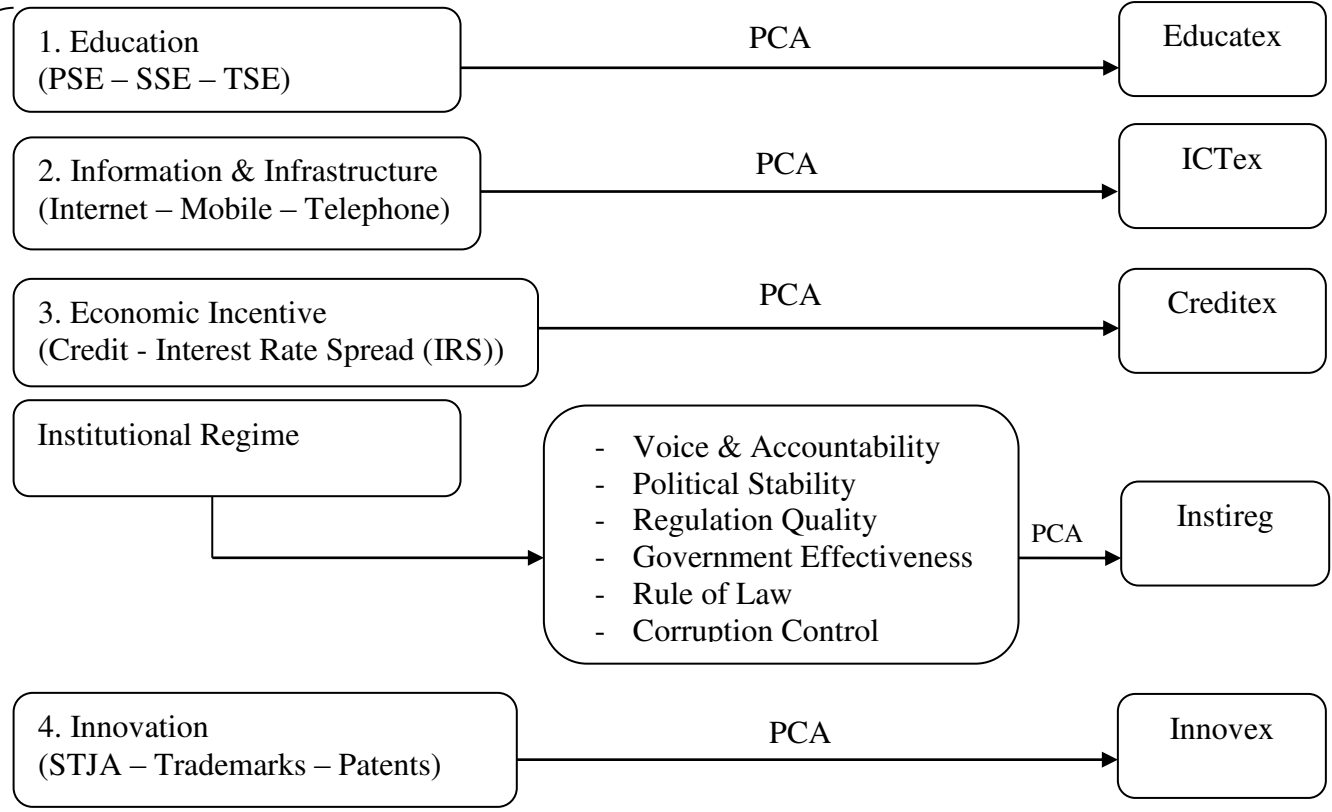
1. Education
(PSE – SSE – TSE)

PCA

Educatex

2. Information & Infrastructure
(Internet – Mobile – Telephone)

PCA

ICTex

3. Economic Incentive
(Credit - Interest Rate Spread (IRS))

PCA

Creditex

Institutional Regime

- Voice & Accountability
- Political Stability
- Regulation Quality
- Government Effectiveness
- Rule of Law
- Corruption Control

PCA

Instireg

4. Innovation
(STJA – Trademarks – Patents)

PCA

Innovex